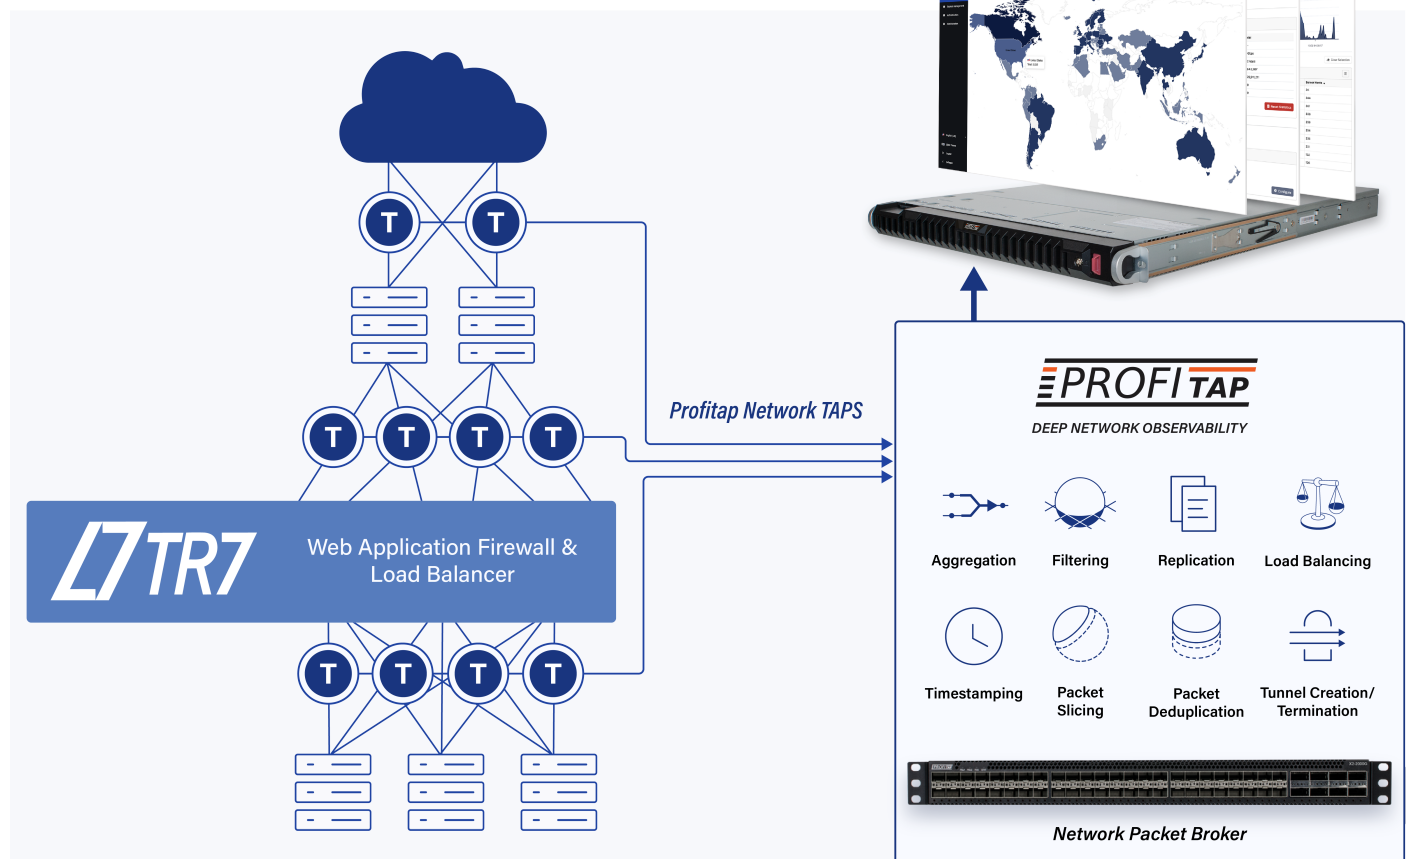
T T

Profitap Network TAPS

T T T T

TR7 Web Application Firewall & Load Balancer

T T T T

PROFITAP
DEEP NETWORK OBSERVABILITY

Aggregation
Filtering
Replication
Load Balancing

Timestamping
Packet Slicing
Packet Deduplication
Tunnel Creation/ Termination

Network Packet Broker